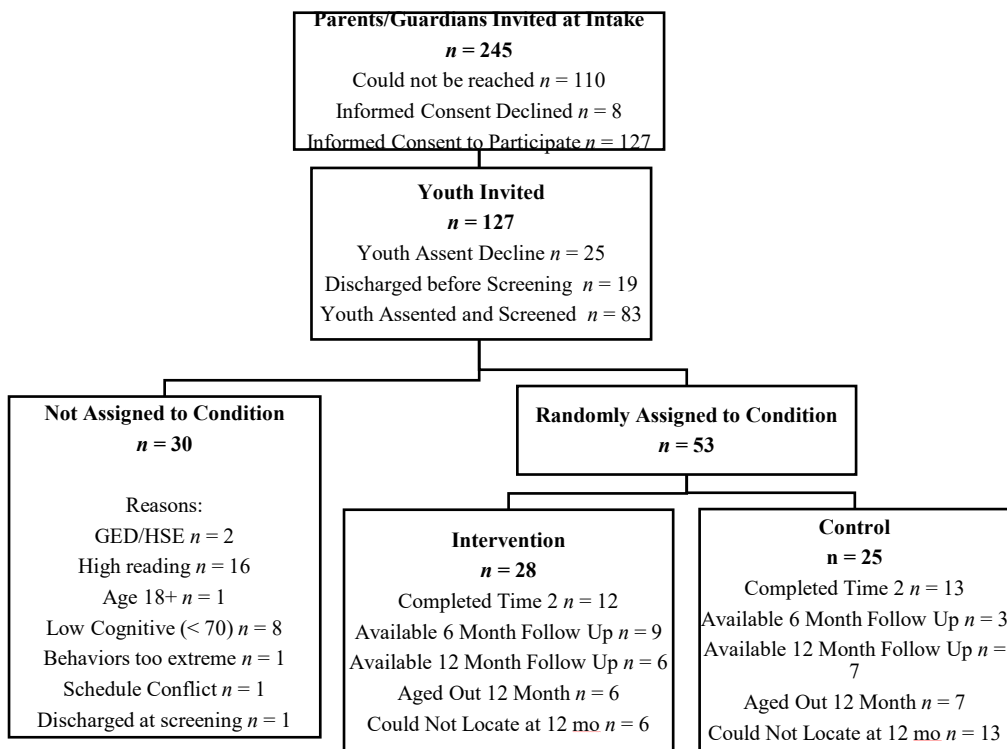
Parents/Guardians Invited at Intake
$n = 245$
Could not be reached $n = 110$
Informed Consent Declined $n = 8$
Informed Consent to Participate $n = 127$

Youth Invited
$n = 127$
Youth Assent Decline $n = 25$
Discharged before Screening $n = 19$
Youth Assented and Screened $n = 83$

Not Assigned to Condition
$n = 30$

Reasons:
GED/HSE $n = 2$
High reading $n = 16$
Age 18+ $n = 1$
Low Cognitive (< 70) $n = 8$
Behaviors too extreme $n = 1$
Schedule Conflict $n = 1$
Discharged at screening $n = 1$

Randomly Assigned to Condition
$n = 53$

Intervention
$n = 28$
Completed Time 2 $n = 12$
Available 6 Month Follow Up $n = 9$
Available 12 Month Follow Up $n = 6$
Aged Out 12 Month $n = 6$
Could Not Locate at 12 mo $n = 6$

Control
n = 25
Completed Time 2 $n = 13$
Available 6 Month Follow Up $n = 3$
Available 12 Month Follow Up $n = 7$
Aged Out 12 Month $n = 7$
Could Not Locate at 12 mo $n = 13$